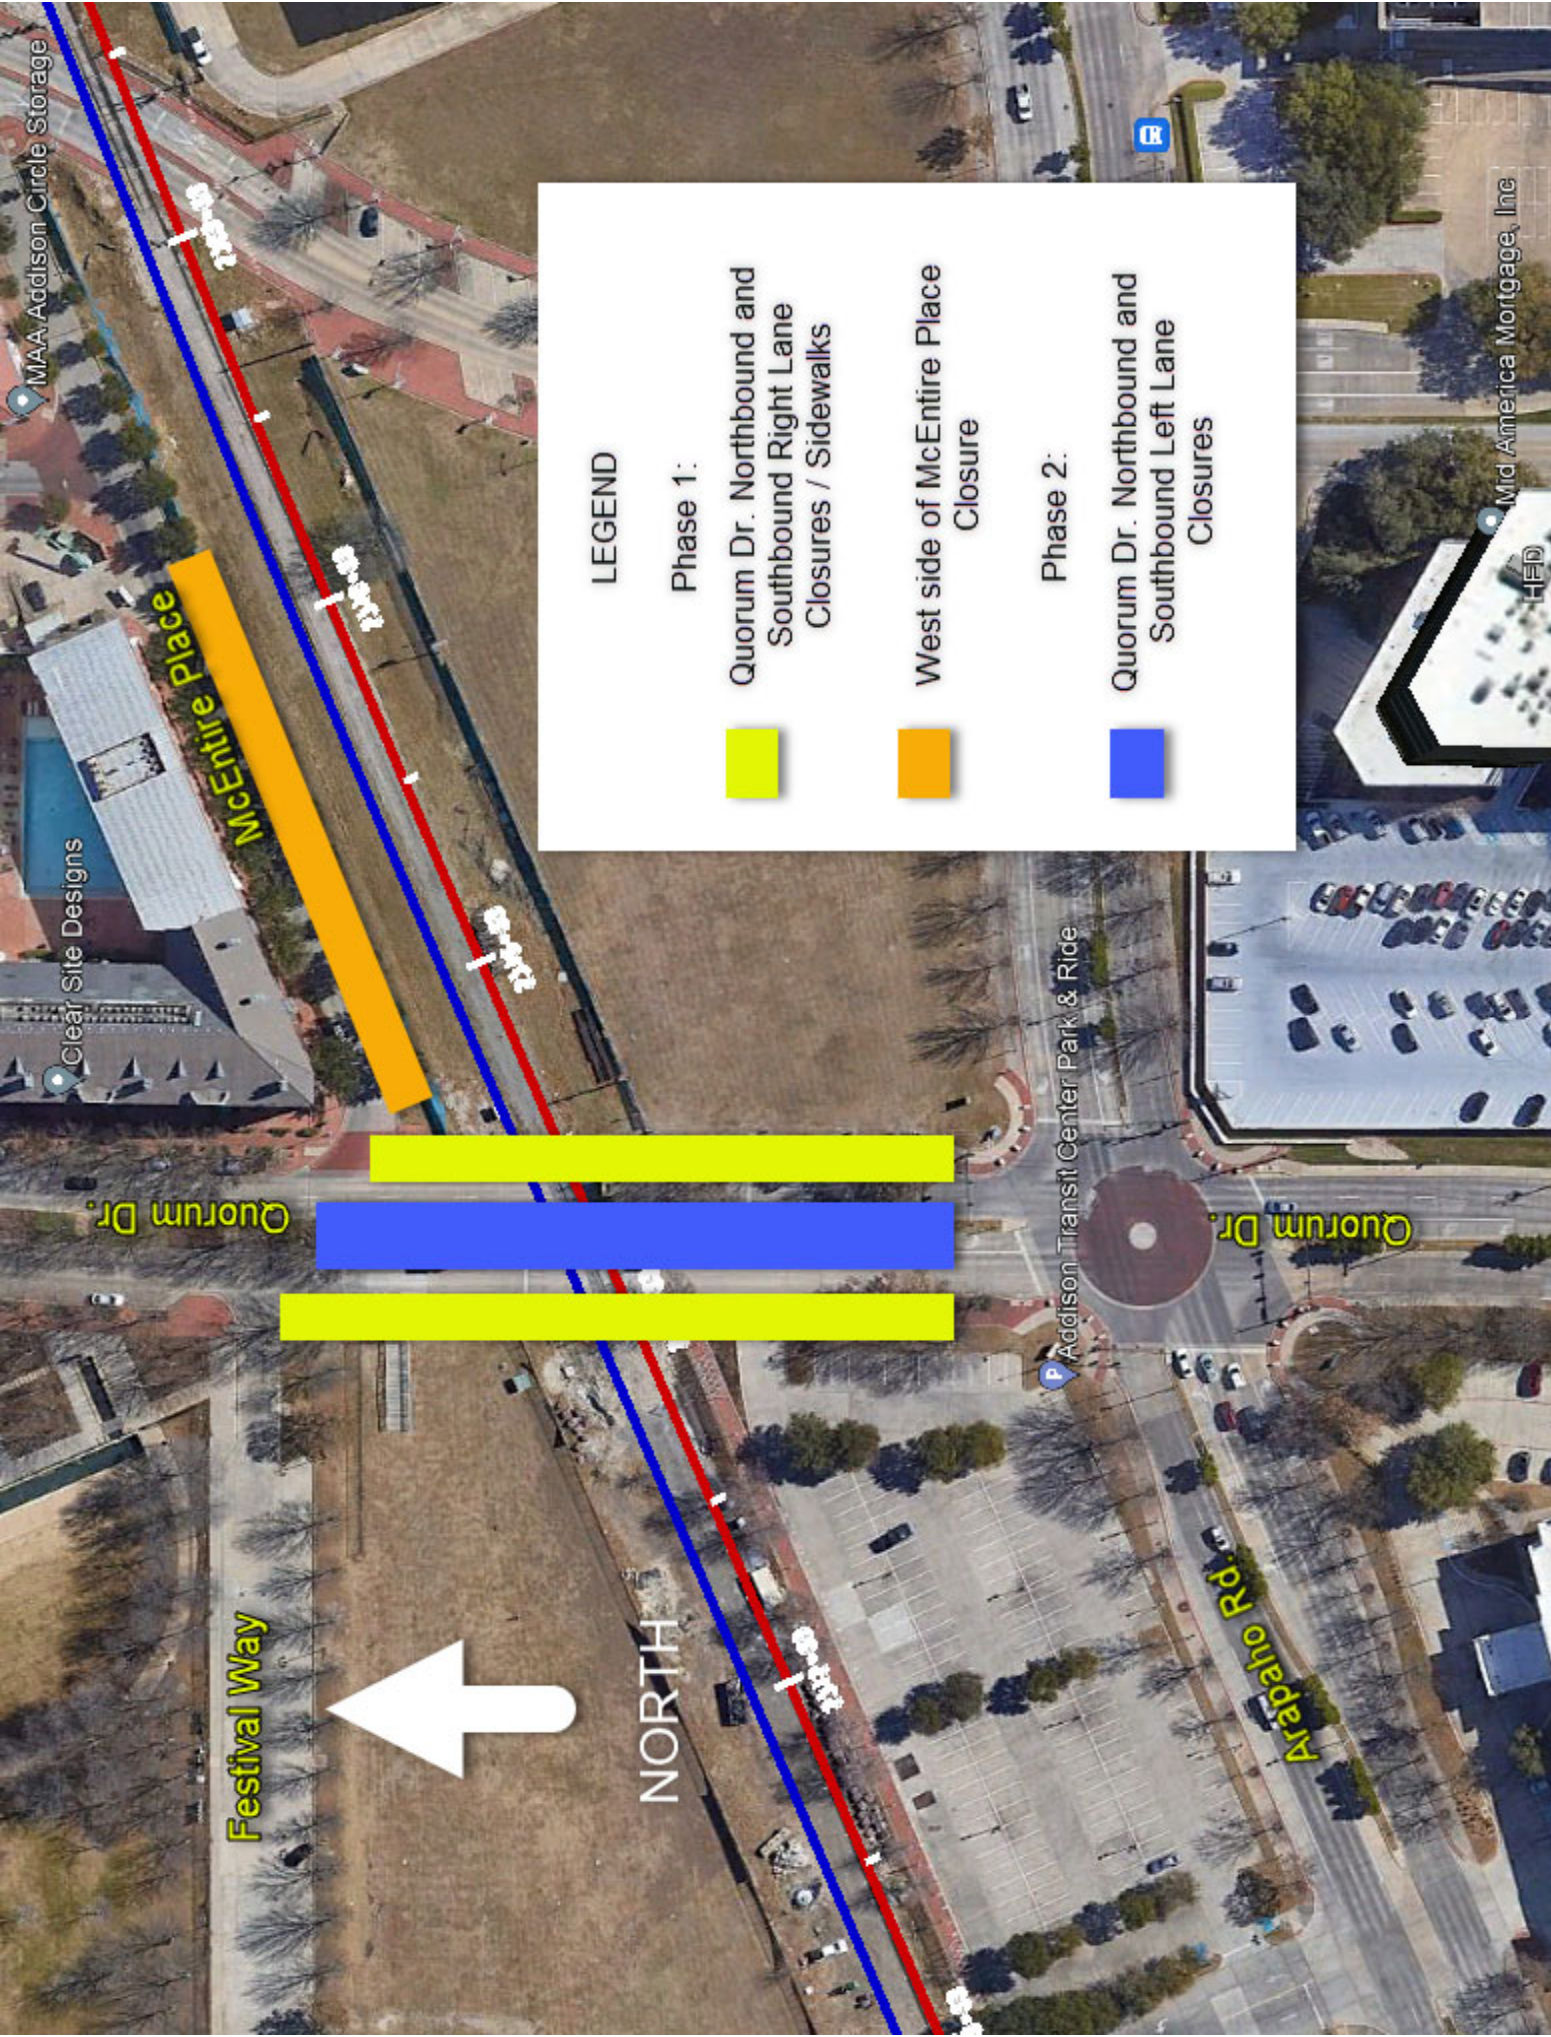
LEGEND

Phase 1:

Quorum Dr. Northbound and Southbound Right Lane Closures / Sidewalks

West side of McEntire Place Closure

Phase 2:

Quorum Dr. Northbound and Southbound Left Lane Closures

MAA Addison Circle Storage

Clear Site Designs

McEntire Place

Quorum Dr.

Quorum Dr.

Addison Transit Center Park & Ride

Arapaho Rd.

Festival Way

NORTH

Mid America Mortgage, Inc

HED